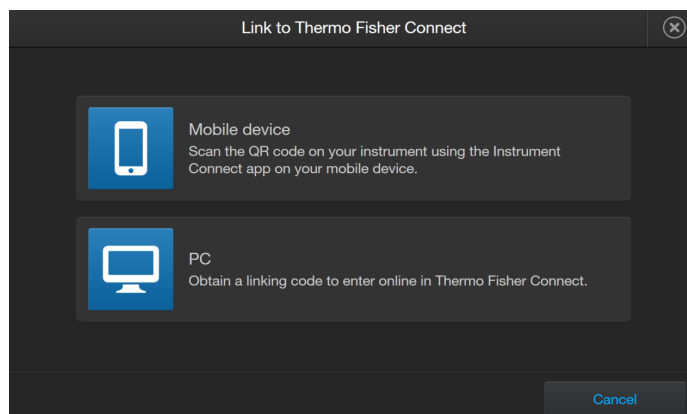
Link to Thermo Fisher Connect

Mobile device
Scan the QR code on your instrument using the Instrument Connect app on your mobile device.

PC
Obtain a linking code to enter online in Thermo Fisher Connect.

Cancel